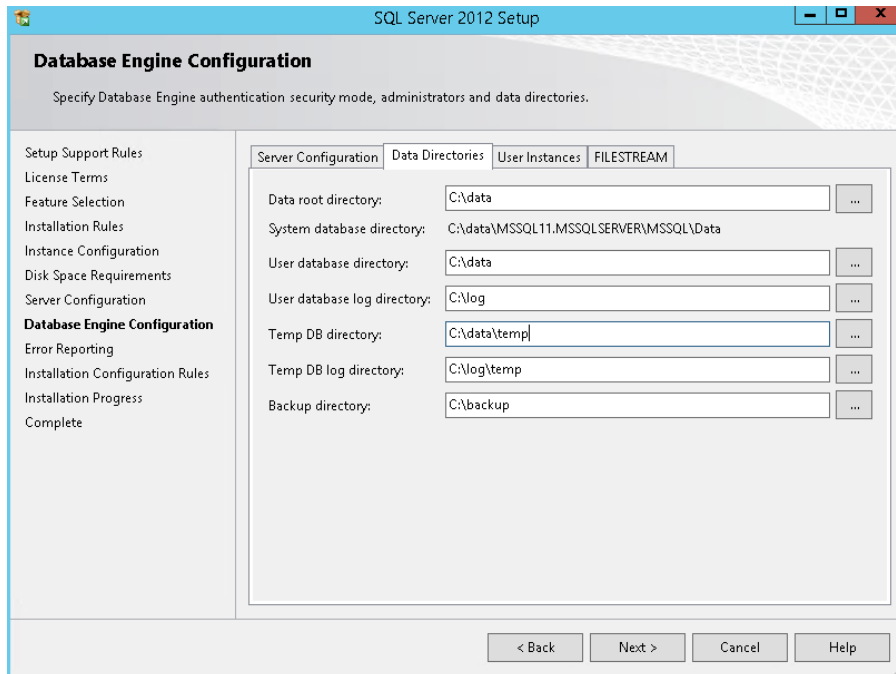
SQL Server 2012 Setup

Database Engine Configuration

Specify Database Engine authentication security mode, administrators and data directories.

Setup Support Rules
License Terms
Feature Selection
Installation Rules
Instance Configuration
Disk Space Requirements
Server Configuration
Database Engine Configuration
Error Reporting
Installation Configuration Rules
Installation Progress
Complete

Server Configuration | Data Directories | User Instances | FILESTREAM

Data root directory: C:\data ...
System database directory: C:\data\MSSQL11.MSSQLSERVER\MSSQL\Data
User database directory: C:\data ...
User database log directory: C:\log ...
Temp DB directory: C:\data\temp ...
Temp DB log directory: C:\log\temp ...
Backup directory: C:\backup ...

< Back | Next > | Cancel | Help